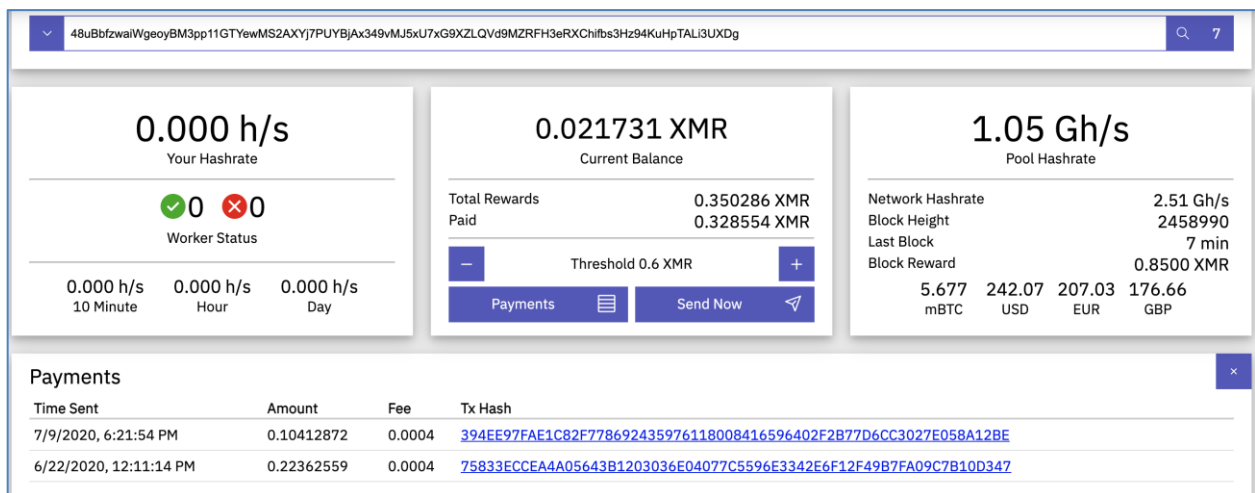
48uBbfzwaiWgeoyBM3pp11GTYewMS2AXYj7PUYBjAx349vMJ5xU7xG9XZLQVd9MZRFH3eRXChifbs3Hz94KuHpTALi3UXDg

7

0.000 h/s
Your Hashrate

0 0
Worker Status

0.000 h/s
10 Minute

0.000 h/s
Hour

0.000 h/s
Day

0.021731 XMR
Current Balance

Total Rewards 0.350286 XMR
Paid 0.328554 XMR

−
Threshold 0.6 XMR
+

Payments

Send Now

1.05 Gh/s
Pool Hashrate

Network Hashrate 2.51 Gh/s
Block Height 2458990
Last Block 7 min
Block Reward 0.8500 XMR

5.677
mBTC

242.07
USD

207.03
EUR

176.66
GBP

Payments

×

| Time Sent | Amount | Fee | Tx Hash |
|---|---|---|---|
| 7/9/2020, 6:21:54 PM | 0.10412872 | 0.0004 | 394EE97FAE1C82F778692435976118008416596402F2B77D6CC3027E058A12BE |
| 6/22/2020, 12:11:14 PM | 0.22362559 | 0.0004 | 75833ECCEA4A05643B1203036E04077C5596E3342E6F12F49B7FA09C7B10D347 |